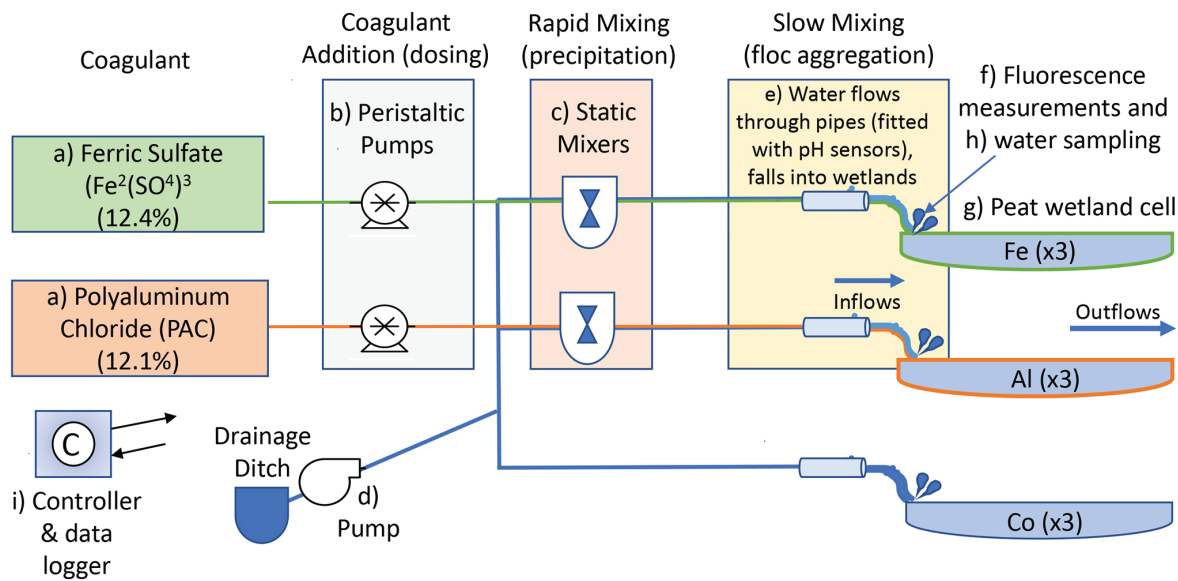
Coagulant

Coagulant Addition (dosing)

Rapid Mixing (precipitation)

Slow Mixing (floc aggregation)

f) Fluorescence measurements and h) water sampling

a) Ferric Sulfate ($Fe^2(SO^4)^3$ (12.4%)

b) Peristaltic Pumps

c) Static Mixers

e) Water flows through pipes (fitted with pH sensors), falls into wetlands

g) Peat wetland cell

Fe (x3)

Inflows

a) Polyaluminum Chloride (PAC) (12.1%)

Outflows

Al (x3)

C

i) Controller & data logger

Drainage Ditch

d) Pump

Co (x3)